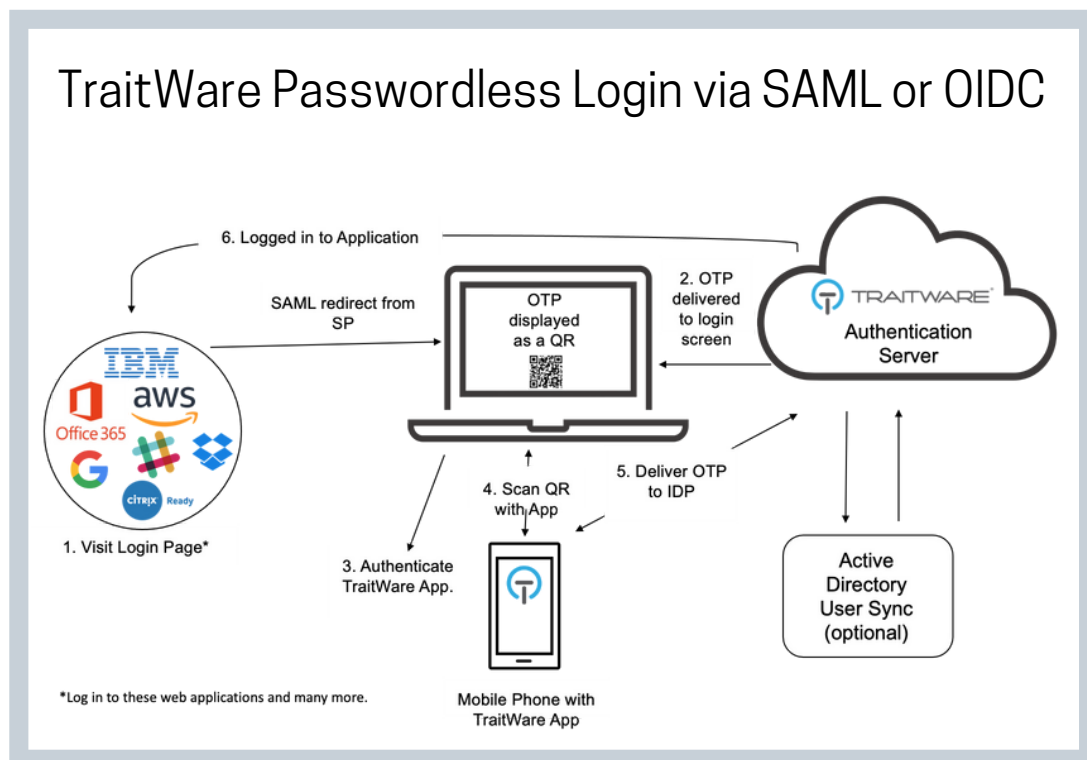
TraitWare Passwordless Login via SAML or OIDC

6. Logged in to Application

SAML redirect from SP

OTP displayed as a QR

2. OTP delivered to login screen

TRAITWARE

Authentication Server

IBM

aws

Office 365

CITRIX Ready

1. Visit Login Page*

3. Authenticate TraitWare App.

4. Scan QR with App

5. Deliver OTP to IDP

Active Directory User Sync (optional)

*Log in to these web applications and many more.

Mobile Phone with TraitWare App